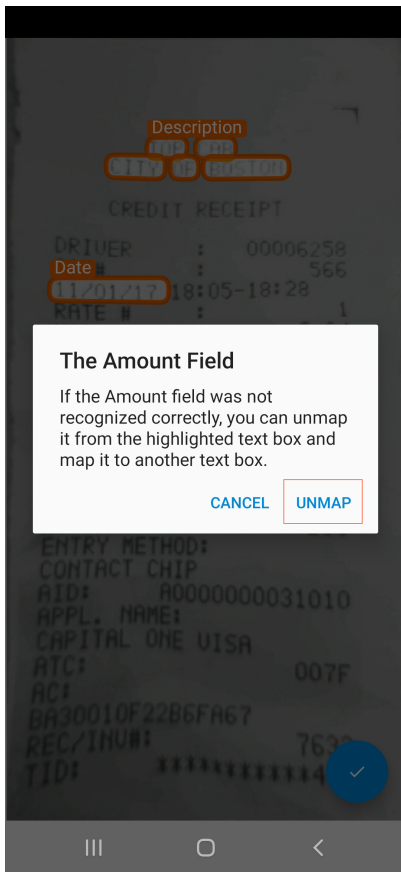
Description
TOP CAB
CITY OF BOSTON

CREDIT RECEIPT

DRIVER : 00006258
Date
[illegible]# : 566
11/01/17 18:05-18:28
RATE # : 1

The Amount Field

If the Amount field was not recognized correctly, you can unmap it from the highlighted text box and map it to another text box.

CANCEL UNMAP

ENTRY METHOD:
CONTACT CHIP
AID: A0000000031010
APPL. NAME:
CAPITAL ONE VISA
ATC: 007F
AC:
BA30010F22B6FA67
REC/INV#: 763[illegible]
TID: **********4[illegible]